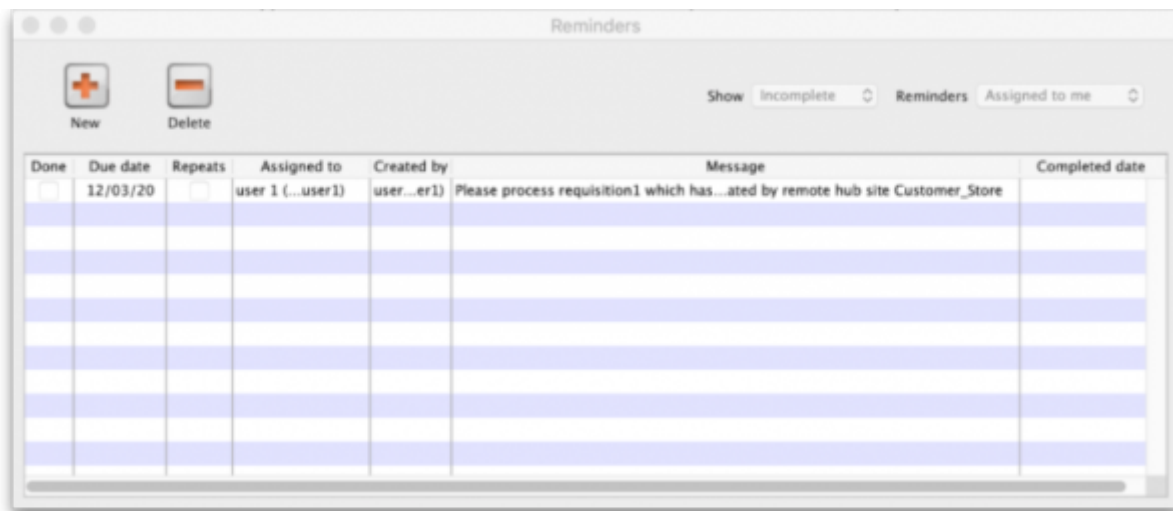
Reminders

New

Delete

Show Incomplete

Reminders Assigned to me

| Done | Due date | Repeats | Assigned to | Created by | Message | Completed date |
|---|---|---|---|---|---|---|
|  | 12/03/20 |  | user 1 (...user1) | user...er1) | Please process requisition1 which has...ated by remote hub site Customer_Store |  |